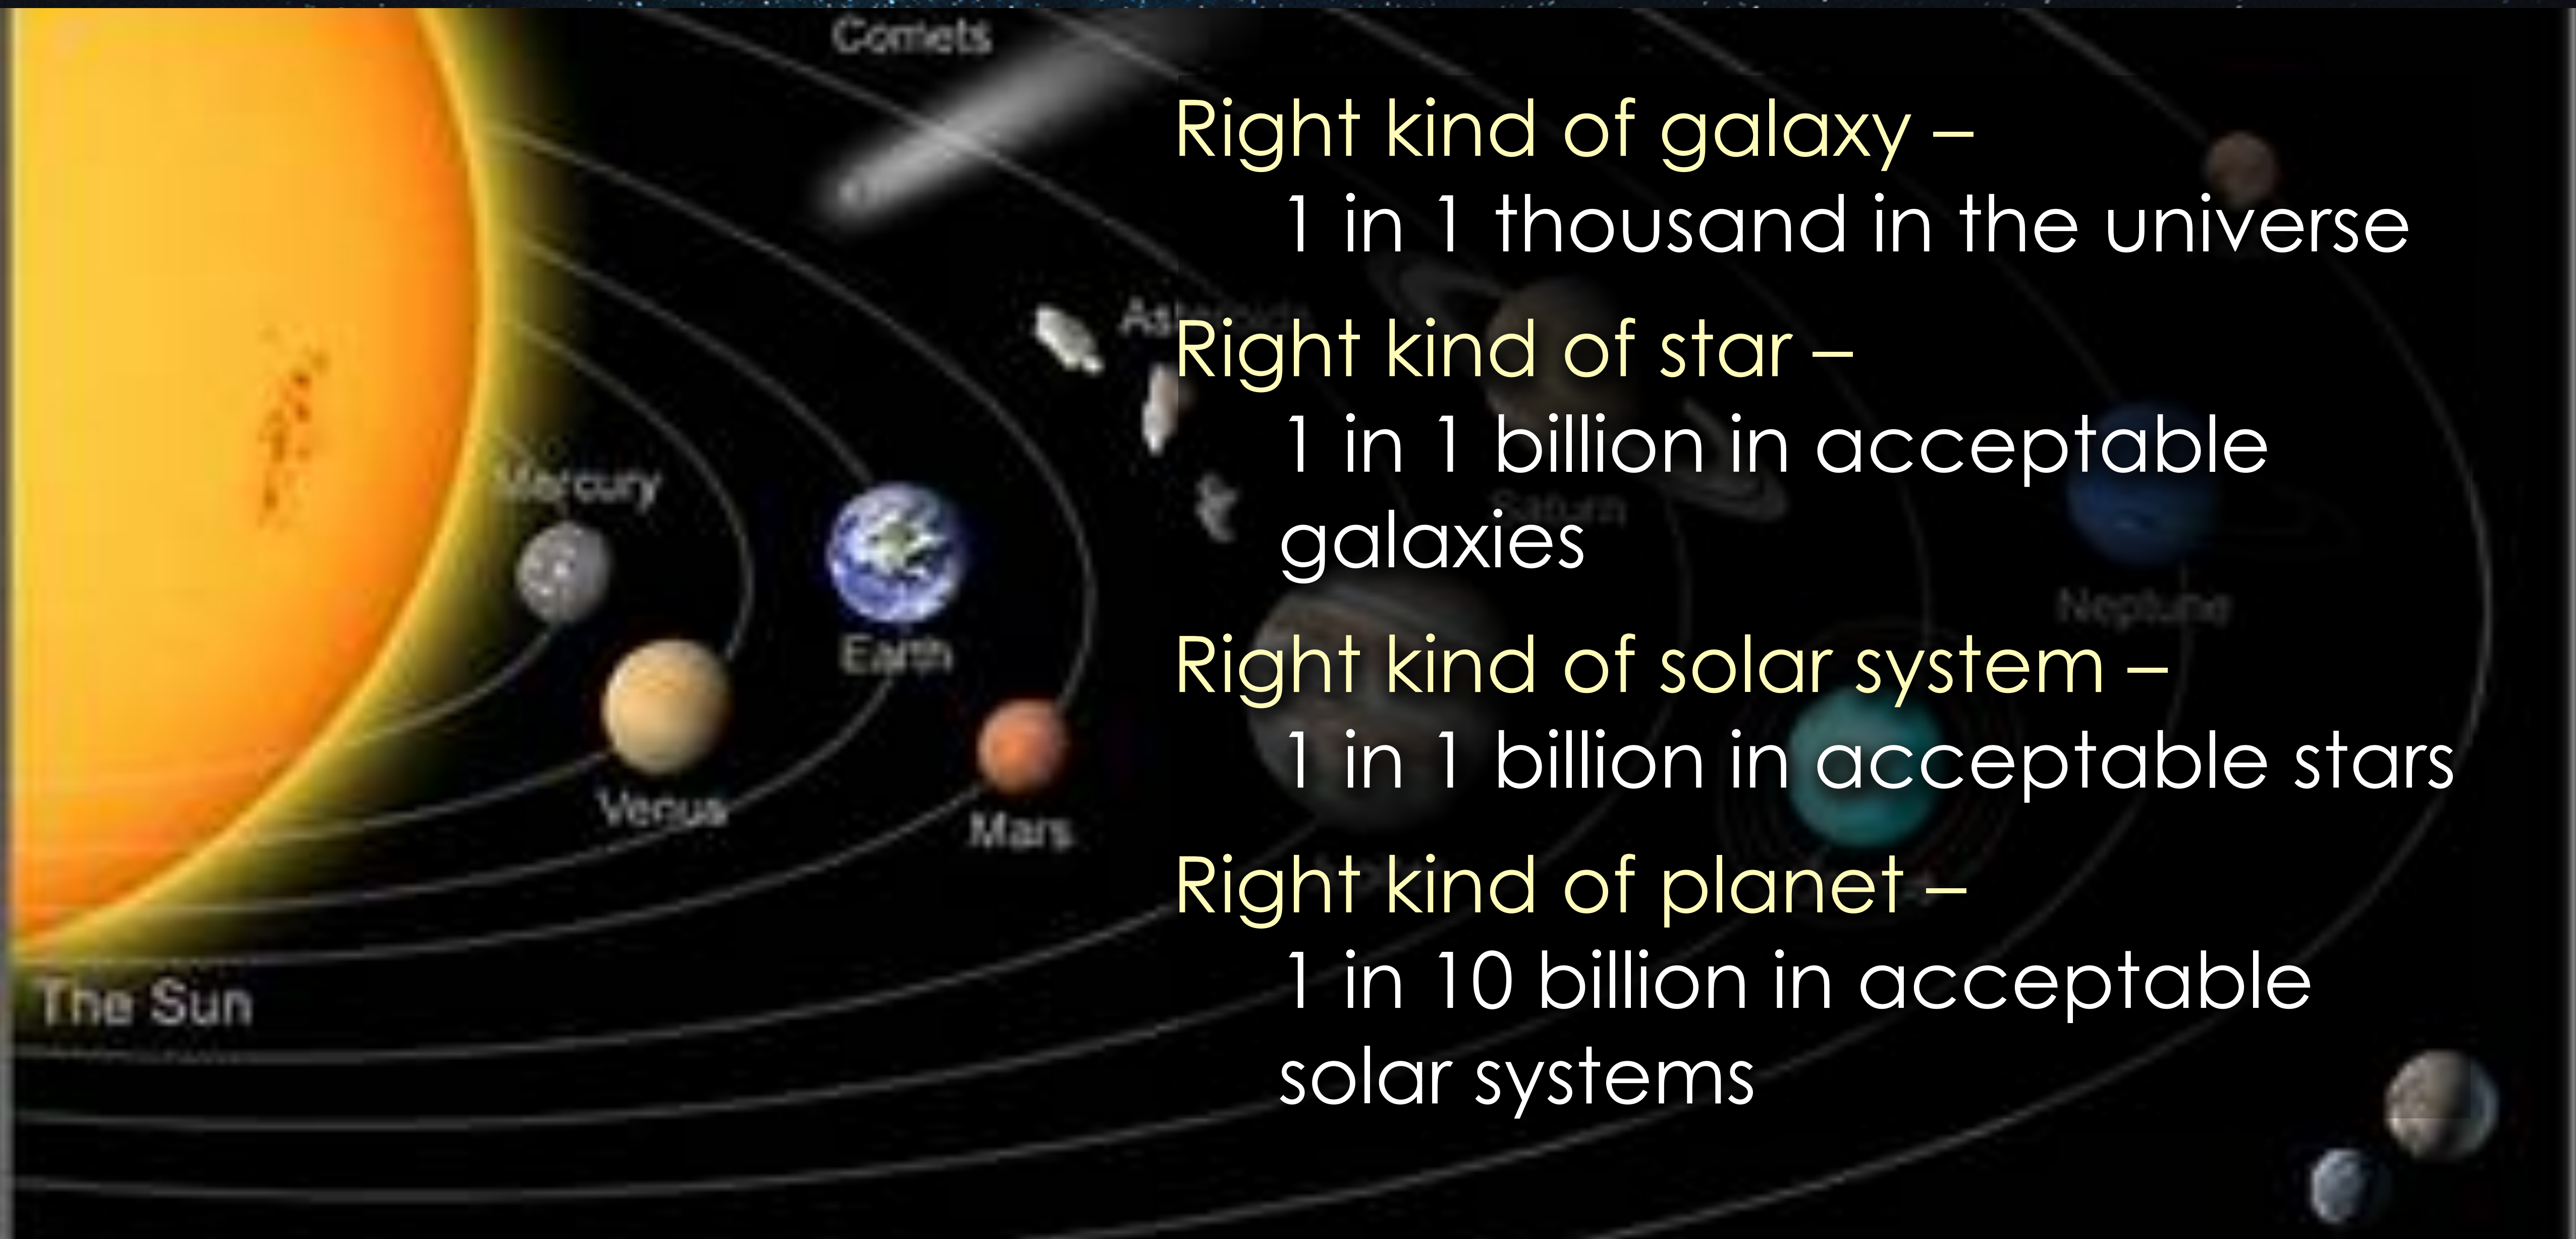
Comets

Right kind of galaxy –
1 in 1 thousand in the universe

Right kind of star –
1 in 1 billion in acceptable galaxies

Right kind of solar system –
1 in 1 billion in acceptable stars

Right kind of planet –
1 in 10 billion in acceptable solar systems

Mercury

Earth

Venus

Mars

Saturn

Neptune

The Sun